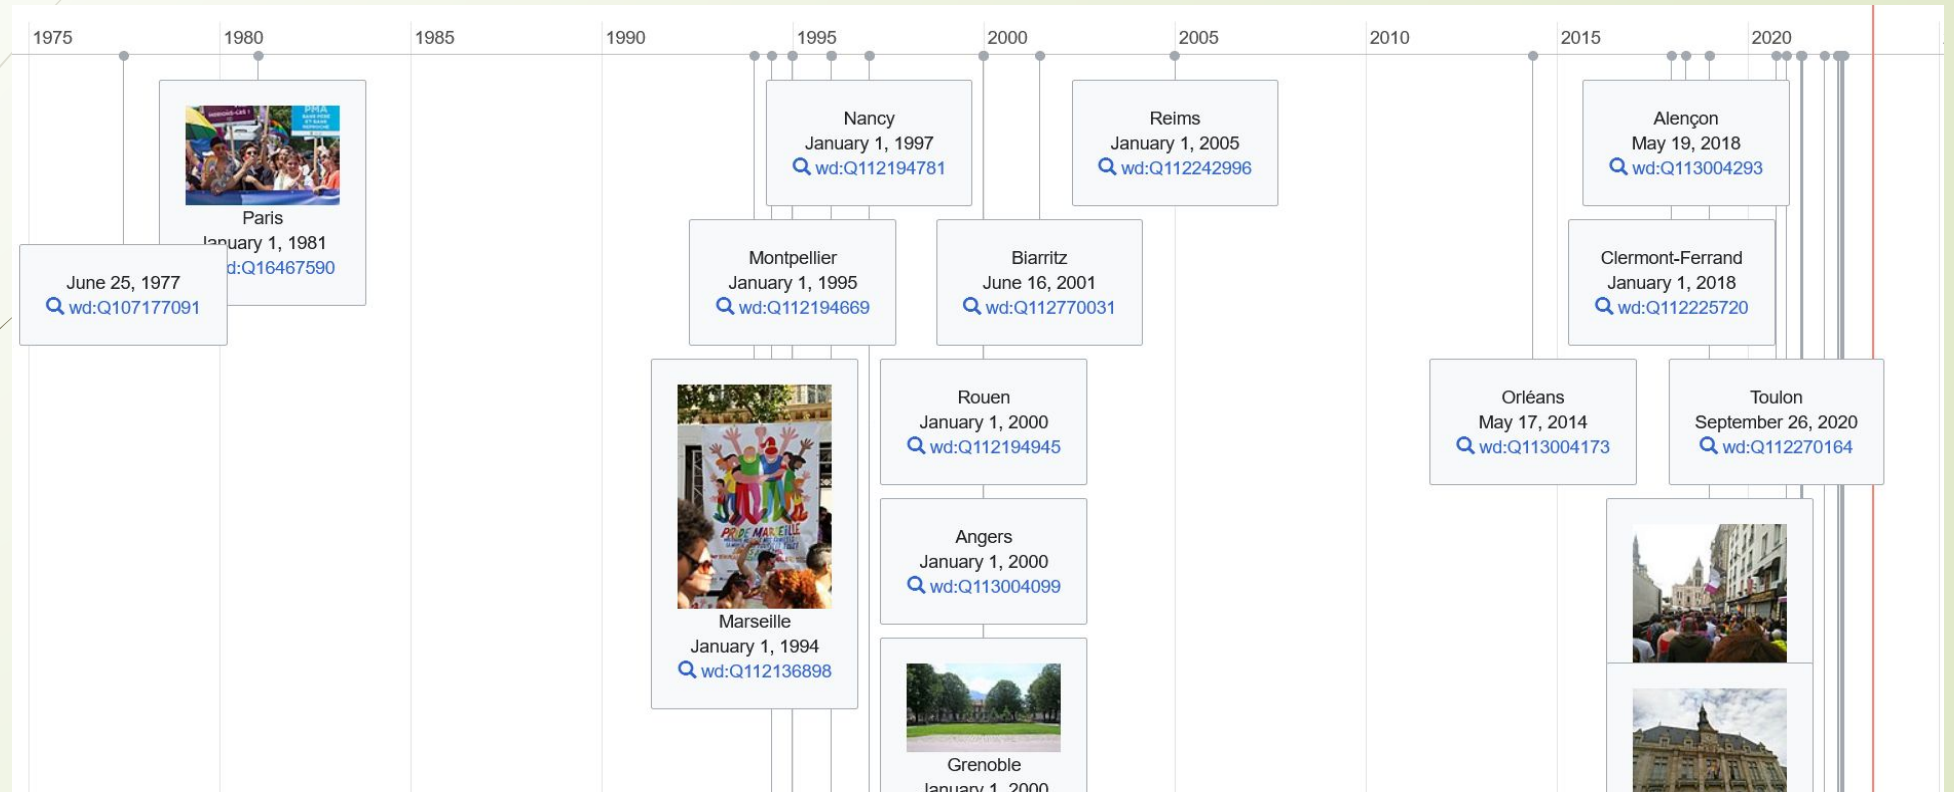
1975 1980 1985 1990 1995 2000 2005 2010 2015 2020

Paris
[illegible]uary 1, 1981
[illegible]d:Q16467590

June 25, 1977
wd:Q107177091

Nancy
January 1, 1997
wd:Q112194781

Reims
January 1, 2005
wd:Q112242996

Alençon
May 19, 2018
wd:Q113004293

Montpellier
January 1, 1995
wd:Q112194669

Biarritz
June 16, 2001
wd:Q112770031

Clermont-Ferrand
January 1, 2018
wd:Q112225720

Rouen
January 1, 2000
wd:Q112194945

Orléans
May 17, 2014
wd:Q113004173

Toulon
September 26, 2020
wd:Q112270164

PRIDE MARSEILLE

Marseille
January 1, 1994
wd:Q112136898

Angers
January 1, 2000
wd:Q113004099

Grenoble
January 1, 2000